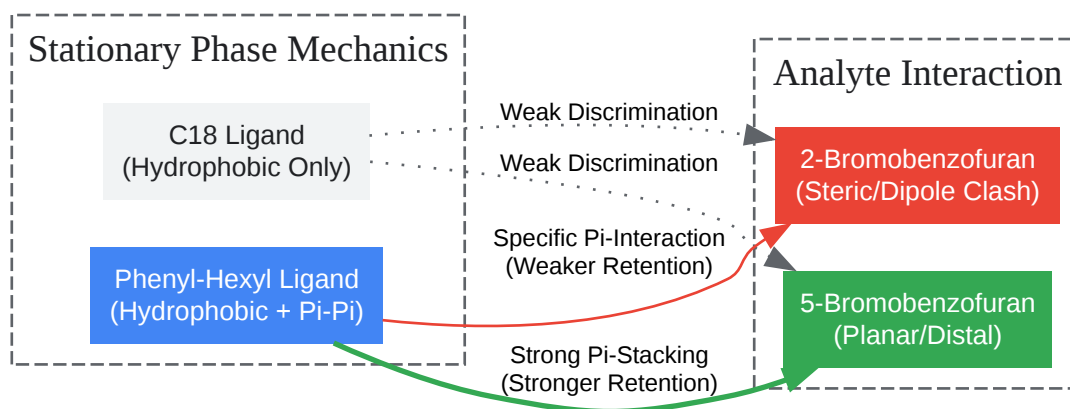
Stationary Phase Mechanics

C18 Ligand
(Hydrophobic Only)

Phenyl-Hexyl Ligand
(Hydrophobic + Pi-Pi)

Weak Discrimination

Weak Discrimination

Specific Pi-Interaction
(Weaker Retention)

Strong Pi-Stacking
(Stronger Retention)

Analyte Interaction

2-Bromobenzofuran
(Steric/Dipole Clash)

5-Bromobenzofuran
(Planar/Distal)